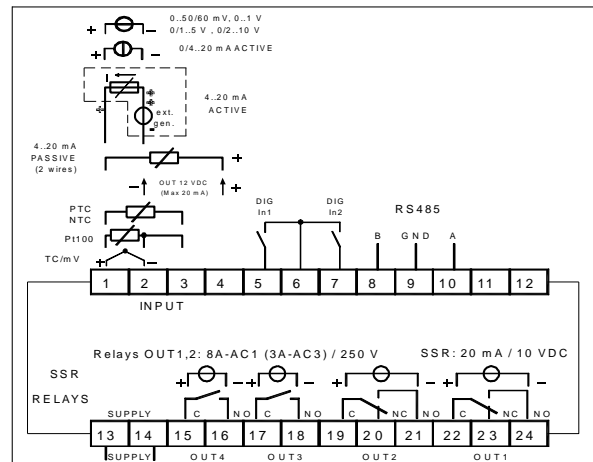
+ – 0..50/60 mV, 0..1 V
0/1..5 V, 0/2..10 V
+ – 0/4..20 mA ACTIVE
+ + ext. gen.
4..20 mA ACTIVE
4..20 mA PASSIVE (2 wires)
+
OUT 12 VDC (Max 20 mA)
+
PTC
NTC
Pt100
TC/mV
+ –
DIG In1
DIG In2
RS485
B
GND
A

| 1 | 2 | 3 | 4 | 5 | 6 | 7 | 8 | 9 | 10 | 11 | 12 |
|---|---|---|---|---|---|---|---|---|---|---|---|

INPUT

Relays OUT1,2: 8A-AC1 (3A-AC3) / 250 V
SSR: 20 mA / 10 VDC
SSR
RELAYS
+ – + – + – + –
SUPPLY
C NO C NO C NC NO C NC NO

| 13 | 14 | 15 | 16 | 17 | 18 | 19 | 20 | 21 | 22 | 23 | 24 |
|---|---|---|---|---|---|---|---|---|---|---|---|

SUPPLY
OUT4
OUT3
OUT2
OUT1